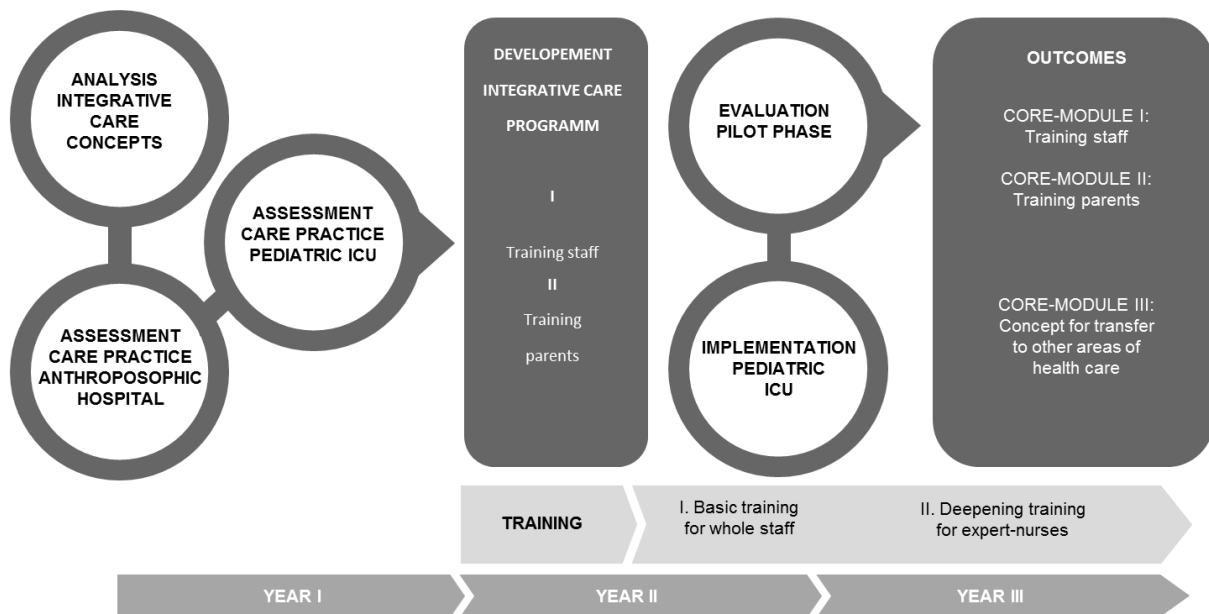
ANALYSIS INTEGRATIVE CARE CONCEPTS

ASSESSMENT CARE PRACTICE ANTHROPOSOPHIC HOSPITAL

ASSESSMENT CARE PRACTICE PEDIATRIC ICU

DEVELOPEMENT INTEGRATIVE CARE PROGRAMM

I

Training staff

II

Training parents

EVALUATION PILOT PHASE

IMPLEMENTATION PEDIATRIC ICU

OUTCOMES

CORE-MODULE I: Training staff

CORE-MODULE II: Training parents

CORE-MODULE III: Concept for transfer to other areas of health care

TRAINING

I. Basic training for whole staff

II. Deepening training for expert-nurses

YEAR I

YEAR II

YEAR III